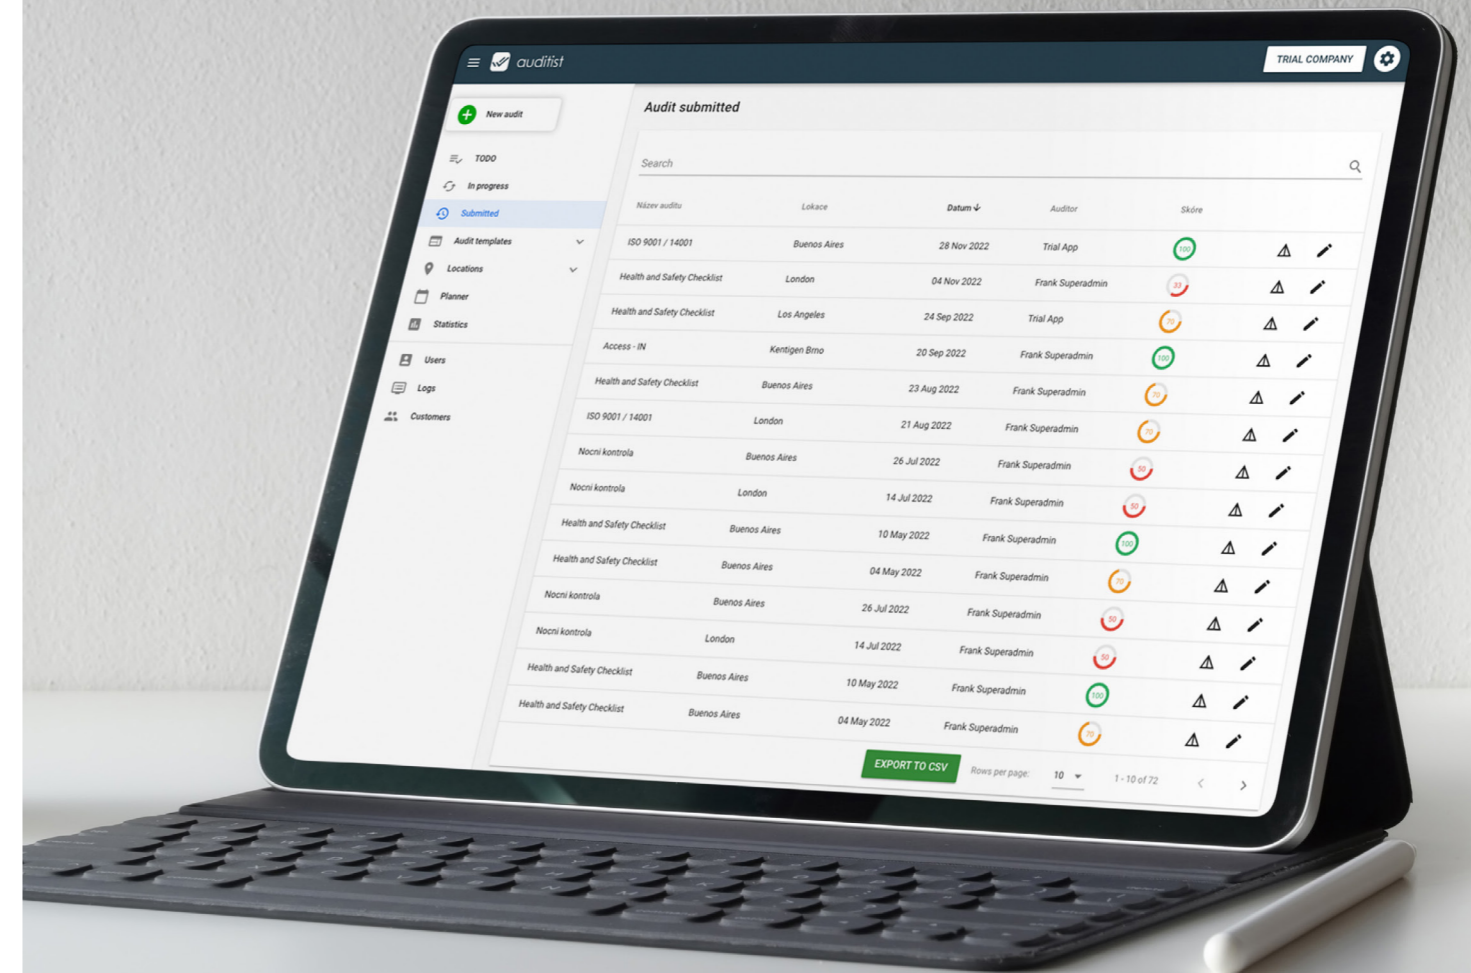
auditist

TRIAL COMPANY

New audit

TODO
In progress
Submitted
Audit templates
Locations
Planner
Statistics
Users
Logs
Customers

Audit submitted

Search

| Název auditu | Lokace | Datum | Auditor | Skóre |
|---|---|---|---|---|
| ISO 9001 / 14001 | Buenos Aires | 28 Nov 2022 | Trial App | 100 |
| Health and Safety Checklist | London | 04 Nov 2022 | Frank Superadmin | 33 |
| Health and Safety Checklist | Los Angeles | 24 Sep 2022 | Trial App | 70 |
| Access - IN | Kentigen Brno | 20 Sep 2022 | Frank Superadmin | 100 |
| Health and Safety Checklist | Buenos Aires | 23 Aug 2022 | Frank Superadmin | 70 |
| ISO 9001 / 14001 | London | 21 Aug 2022 | Frank Superadmin | 70 |
| Nocni kontrola | Buenos Aires | 26 Jul 2022 | Frank Superadmin | 50 |
| Nocni kontrola | London | 14 Jul 2022 | Frank Superadmin | 50 |
| Health and Safety Checklist | Buenos Aires | 10 May 2022 | Frank Superadmin | 100 |
| Health and Safety Checklist | Buenos Aires | 04 May 2022 | Frank Superadmin | 70 |
| Nocni kontrola | Buenos Aires | 26 Jul 2022 | Frank Superadmin | 50 |
| Nocni kontrola | London | 14 Jul 2022 | Frank Superadmin | 50 |
| Health and Safety Checklist | Buenos Aires | 10 May 2022 | Frank Superadmin | 100 |
| Health and Safety Checklist | Buenos Aires | 04 May 2022 | Frank Superadmin | 70 |

EXPORT TO CSV
Rows per page: 10
1 - 10 of 72